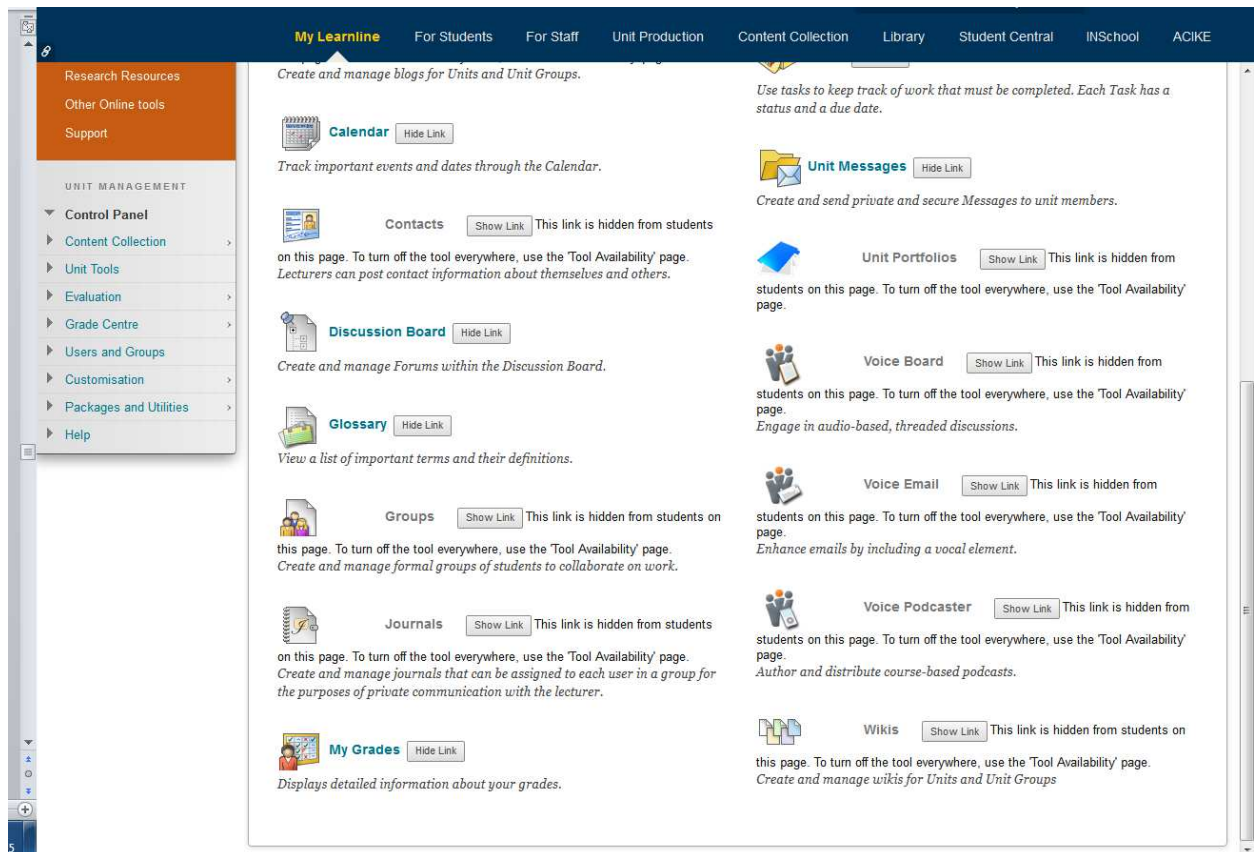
My Learnline For Students For Staff Unit Production Content Collection Library Student Central INSchool ACIKE

Research Resources
Other Online tools
Support

UNIT MANAGEMENT
Control Panel
Content Collection
Unit Tools
Evaluation
Grade Centre
Users and Groups
Customisation
Packages and Utilities
Help

Create and manage blogs for Units and Unit Groups.

Calendar Hide Link
Track important events and dates through the Calendar.

Contacts Show Link This link is hidden from students on this page. To turn off the tool everywhere, use the 'Tool Availability' page.
Lecturers can post contact information about themselves and others.

Discussion Board Hide Link
Create and manage Forums within the Discussion Board.

Glossary Hide Link
View a list of important terms and their definitions.

Groups Show Link This link is hidden from students on this page. To turn off the tool everywhere, use the 'Tool Availability' page.
Create and manage formal groups of students to collaborate on work.

Journals Show Link This link is hidden from students on this page. To turn off the tool everywhere, use the 'Tool Availability' page.
Create and manage journals that can be assigned to each user in a group for the purposes of private communication with the lecturer.

My Grades Hide Link
Displays detailed information about your grades.

Use tasks to keep track of work that must be completed. Each Task has a status and a due date.

Unit Messages Hide Link
Create and send private and secure Messages to unit members.

Unit Portfolios Show Link This link is hidden from students on this page. To turn off the tool everywhere, use the 'Tool Availability' page.

Voice Board Show Link This link is hidden from students on this page. To turn off the tool everywhere, use the 'Tool Availability' page.
Engage in audio-based, threaded discussions.

Voice Email Show Link This link is hidden from students on this page. To turn off the tool everywhere, use the 'Tool Availability' page.
Enhance emails by including a vocal element.

Voice Podcaster Show Link This link is hidden from students on this page. To turn off the tool everywhere, use the 'Tool Availability' page.
Author and distribute course-based podcasts.

Wikis Show Link This link is hidden from students on this page. To turn off the tool everywhere, use the 'Tool Availability' page.
Create and manage wikis for Units and Unit Groups